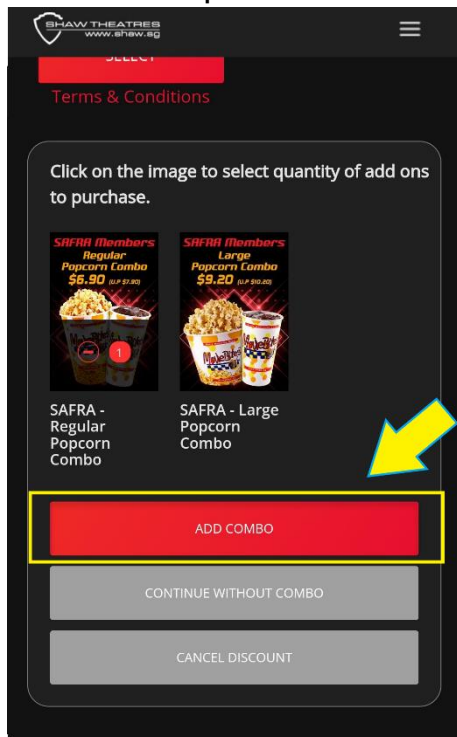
SHAW THEATRES
www.shaw.sg

SELECT

Terms & Conditions

Click on the image to select quantity of add ons to purchase.

SAFRA Members
Regular
Popcorn Combo
$6.90 (U.P $7.90)

1

SAFRA Members
Large
Popcorn Combo
$9.20 (U.P $10.20)

SAFRA - Regular Popcorn Combo

SAFRA - Large Popcorn Combo

ADD COMBO

CONTINUE WITHOUT COMBO

CANCEL DISCOUNT